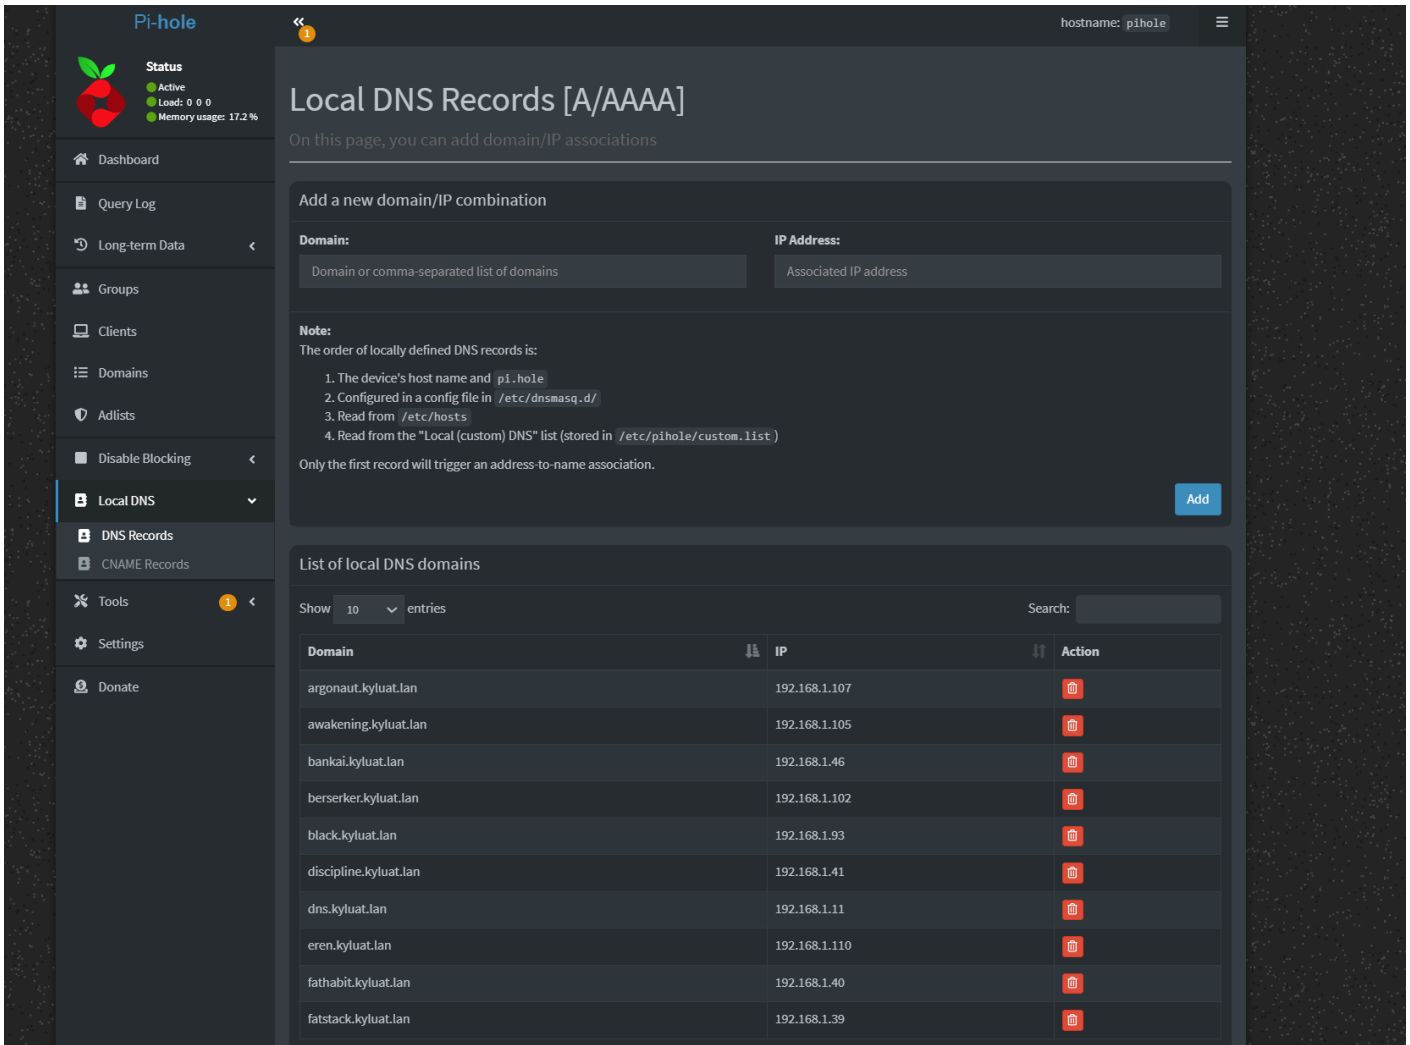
Pi-hole

1

hostname: pihole

Status
Active
Load: 0 0 0
Memory usage: 17.2 %

Dashboard
Query Log
Long-term Data
Groups
Clients
Domains
Adlists
Disable Blocking
Local DNS
DNS Records
CNAME Records
Tools 1
Settings
Donate

Local DNS Records [A/AAAA]

On this page, you can add domain/IP associations

Add a new domain/IP combination

Domain:
Domain or comma-separated list of domains

IP Address:
Associated IP address

Note:
The order of locally defined DNS records is:

1. The device's host name and pi.hole
2. Configured in a config file in /etc/dnsmasq.d/
3. Read from /etc/hosts
4. Read from the "Local (custom) DNS" list (stored in /etc/pihole/custom.list)

Only the first record will trigger an address-to-name association.

Add

List of local DNS domains

Show 10 entries

Search:

| Domain | IP | Action |
|---|---|---|
| argonaut.kyluat.lan | 192.168.1.107 | |
| awakening.kyluat.lan | 192.168.1.105 | |
| bankai.kyluat.lan | 192.168.1.46 | |
| berserker.kyluat.lan | 192.168.1.102 | |
| black.kyluat.lan | 192.168.1.93 | |
| discipline.kyluat.lan | 192.168.1.41 | |
| dns.kyluat.lan | 192.168.1.11 | |
| eren.kyluat.lan | 192.168.1.110 | |
| fathabit.kyluat.lan | 192.168.1.40 | |
| fatstack.kyluat.lan | 192.168.1.39 | |